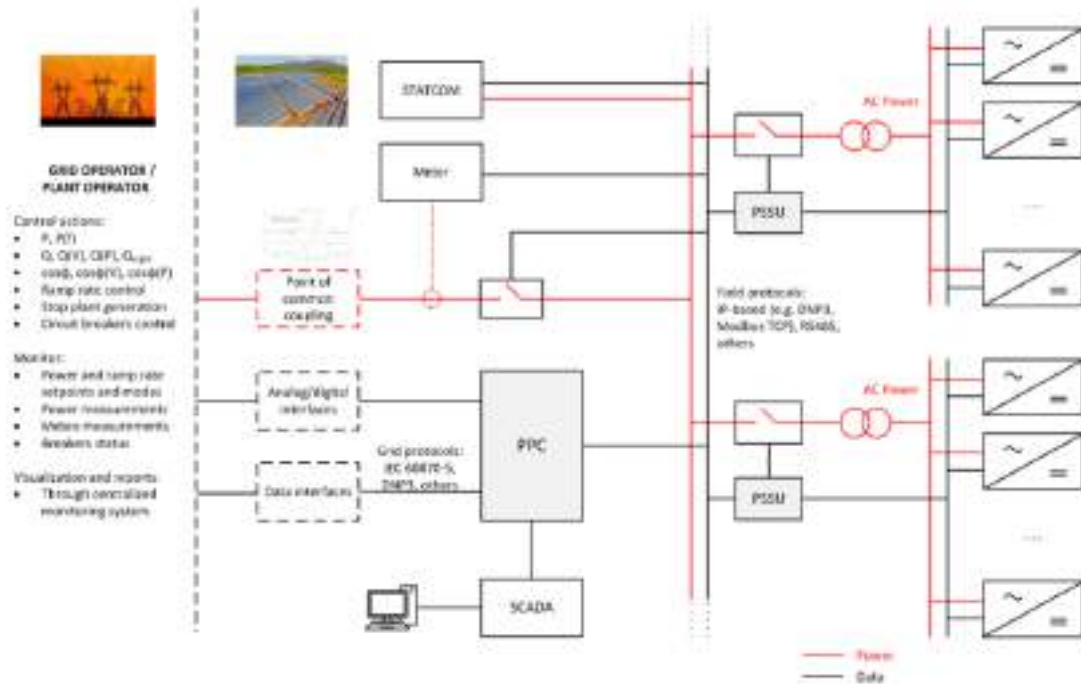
GRID OPERATOR / PLANT OPERATOR

Control actions:
- P, P(f)
- Q, Q(V), Q(P), $Q_{night}$
- cosφ, cosφ(V), cosφ(P)
- Ramp rate control
- Stop plant generation
- Circuit breakers control

Monitor:
- Power and ramp rate setpoints and modes
- Power measurements
- Meters measurements
- Breakers status

Visualization and reports:
- Through centralized monitoring system

STATCOM

Meter

Point of common coupling

Analog/digital interfaces

Data interfaces

Grid protocols: IEC 60870-5, DNP3, others

PPC

SCADA

AC Power

PSSU

Field protocols: IP-based (e.g. DNP3, Modbus TCP), RS485, others

AC Power

PSSU

Power

Data